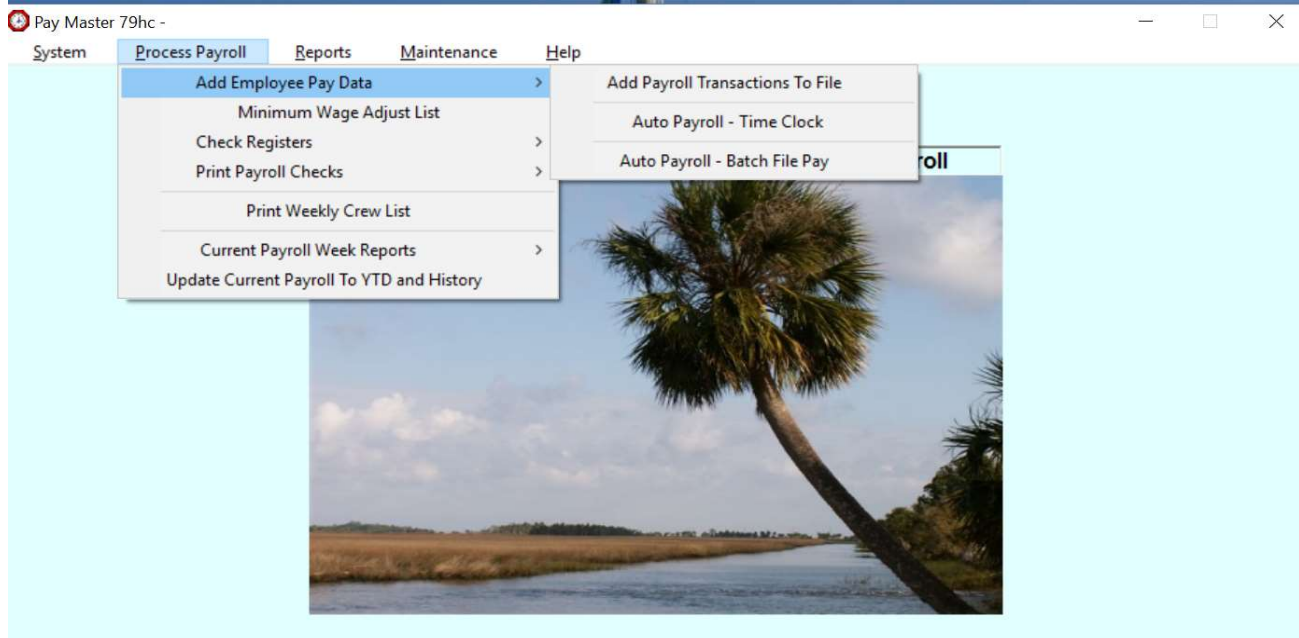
Pay Master 79hc -

System Process Payroll Reports Maintenance Help

Add Employee Pay Data >
Minimum Wage Adjust List
Check Registers >
Print Payroll Checks >
Print Weekly Crew List
Current Payroll Week Reports >
Update Current Payroll To YTD and History

Add Payroll Transactions To File
Auto Payroll - Time Clock
Auto Payroll - Batch File Pay

roll